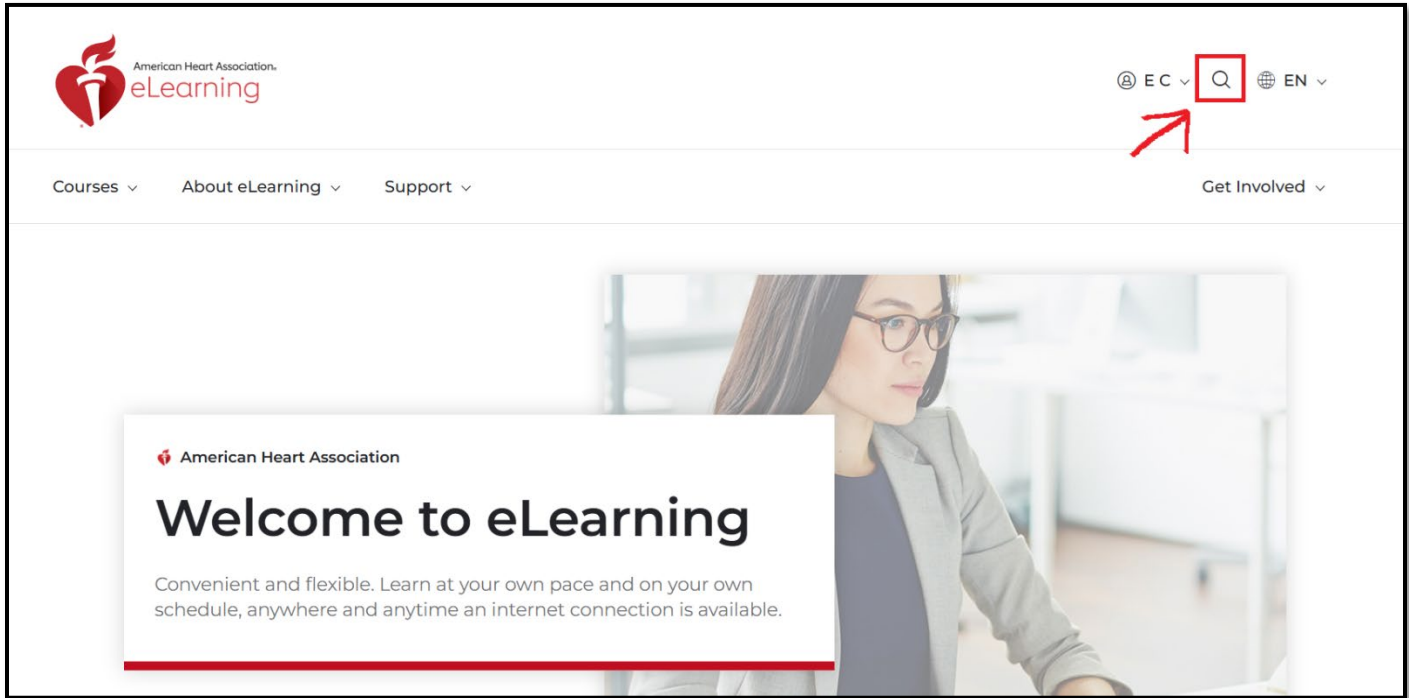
American Heart Association®
eLearning

E C
EN

Courses
About eLearning
Support
Get Involved

American Heart Association

Welcome to eLearning

Convenient and flexible. Learn at your own pace and on your own schedule, anywhere and anytime an internet connection is available.